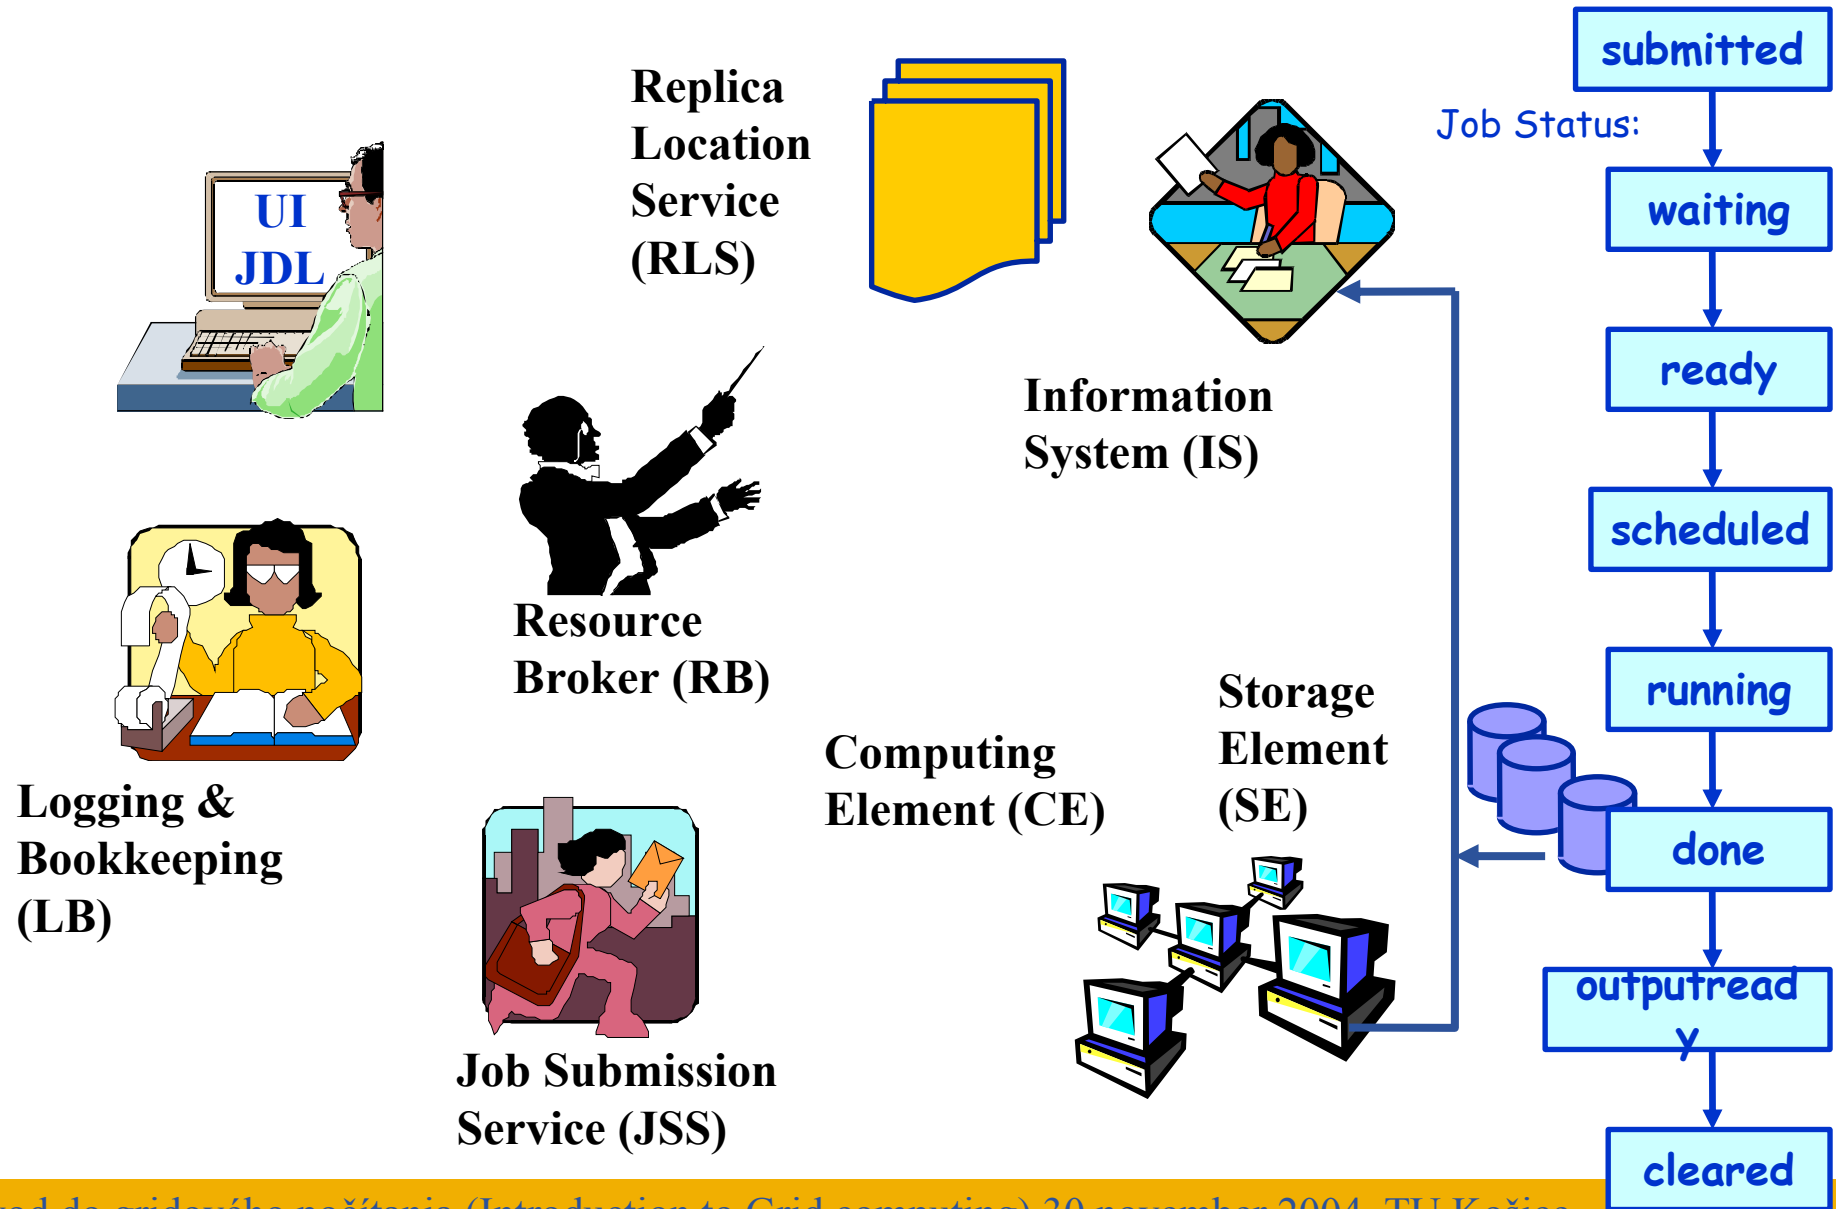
UI
JDL

Replica Location Service (RLS)

Information System (IS)

Resource Broker (RB)

Logging & Bookkeeping (LB)

Job Submission Service (JSS)

Computing Element (CE)

Storage Element (SE)

Job Status:

submitted

waiting

ready

scheduled

running

done

outputread
y

cleared

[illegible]d do gridového počítania (Introduction to Grid computing) 30 november 2004, TU Košice